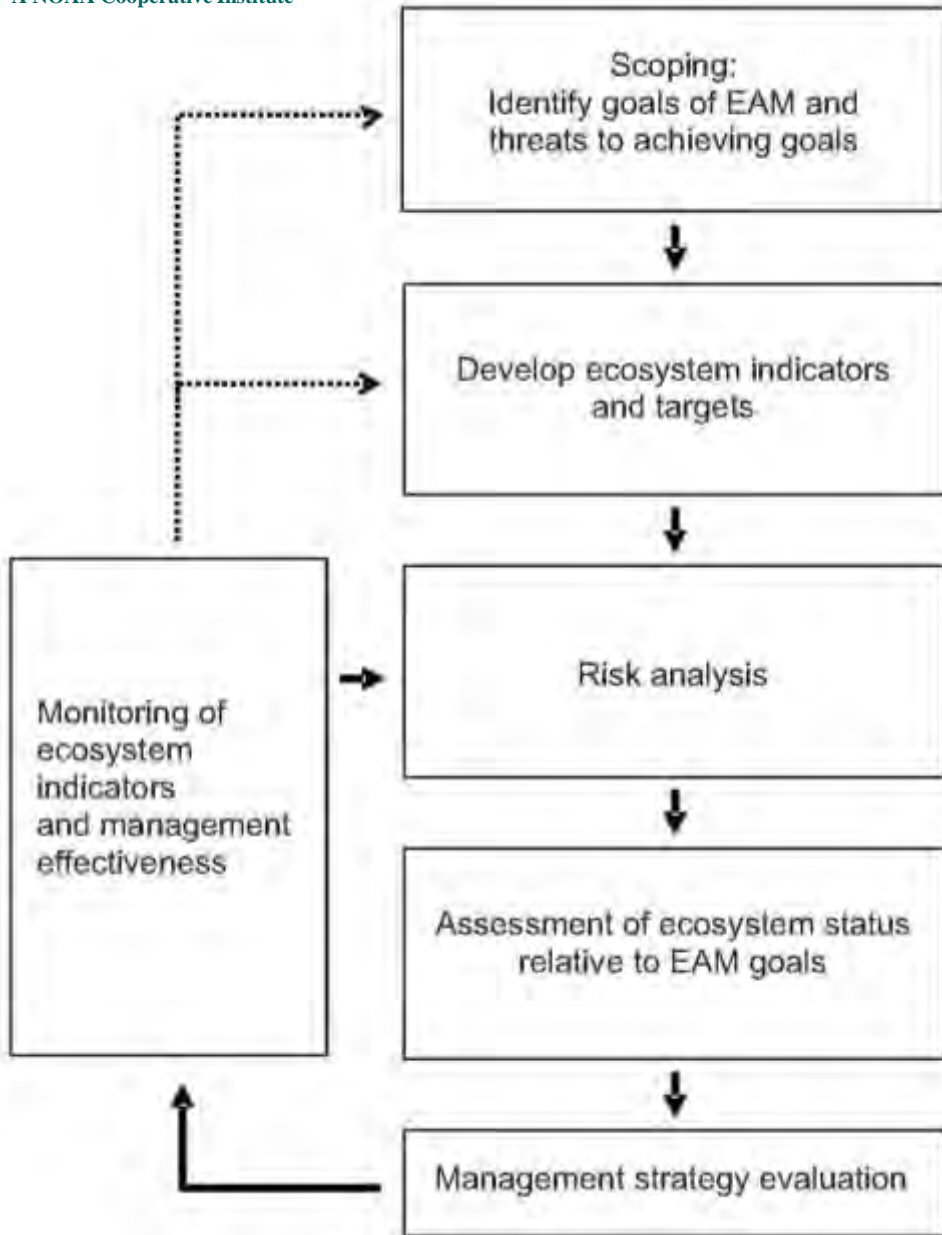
A NOAA Cooperative Institute

Scoping:
Identify goals of EAM and threats to achieving goals

Develop ecosystem indicators and targets

Monitoring of ecosystem indicators and management effectiveness

Risk analysis

Assessment of ecosystem status relative to EAM goals

Management strategy evaluation